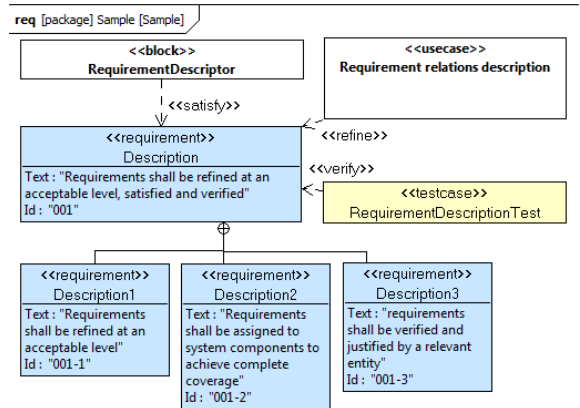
req [package] Sample [Sample]

<<block>>
RequirementDescriptor

<<usecase>>
Requirement relations description

<<satisfy>>

<<refine>>

<<requirement>>
Description
Text : "Requirements shall be refined at an acceptable level, satisfied and verified"
Id : "001"

<<verify>>

<<testcase>>
RequirementDescriptionTest

<<requirement>>
Description1
Text : "Requirements shall be refined at an acceptable level"
Id : "001-1"

<<requirement>>
Description2
Text : "Requirements shall be assigned to system components to achieve complete coverage"
Id : "001-2"

<<requirement>>
Description3
Text : "requirements shall be verified and justified by a relevant entity"
Id : "001-3"